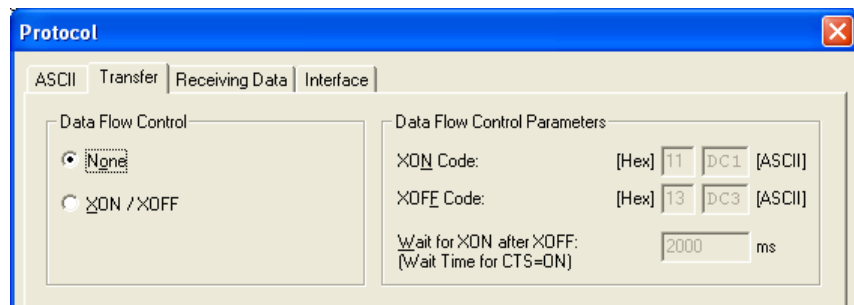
Protocol

ASCII | Transfer | Receiving Data | Interface

Data Flow Control

None

XON / XOFF

Data Flow Control Parameters

XON Code: [Hex] 11 DC1 [ASCII]

XOFF Code: [Hex] 13 DC3 [ASCII]

Wait for XON after XOFF: (Wait Time for CTS=ON) 2000 ms